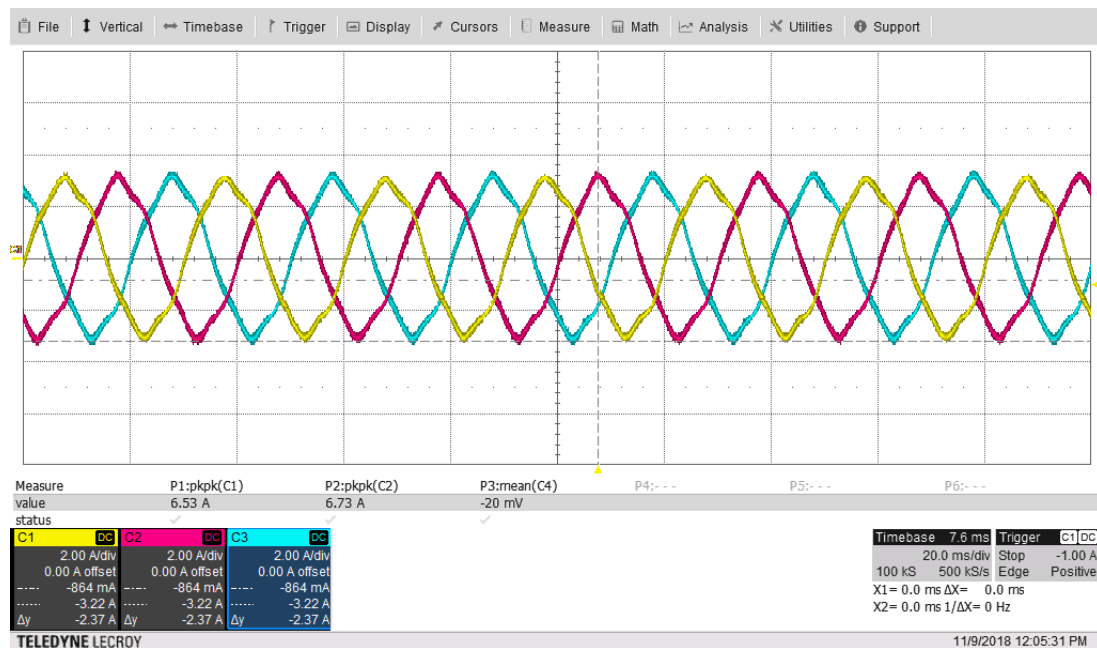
File Vertical Timebase Trigger Display Cursors Measure Math Analysis Utilities Support

| Measure | P1:pkpk(C1) | P2:pkpk(C2) | P3:mean(C4) | P4:- - - | P5:- - - | P6:- - - |
|---|---|---|---|---|---|---|
| value | 6.53 A | 6.73 A | -20 mV | | | |
| status | ✓ | ✓ | ✓ | | | |

C1 DC
2.00 A/div
0.00 A offset
-864 mA
-3.22 A
Δy -2.37 A

C2 DC
2.00 A/div
0.00 A offset
-864 mA
-3.22 A
Δy -2.37 A

C3 DC
2.00 A/div
0.00 A offset
-864 mA
-3.22 A
Δy -2.37 A

Timebase 7.6 ms
20.0 ms/div
100 kS 500 kS/s

Trigger C1 DC
Stop -1.00 A
Edge Positive

X1= 0.0 ms ΔX= 0.0 ms
X2= 0.0 ms 1/ΔX= 0 Hz

TELEDYNE LECROY
11/9/2018 12:05:31 PM